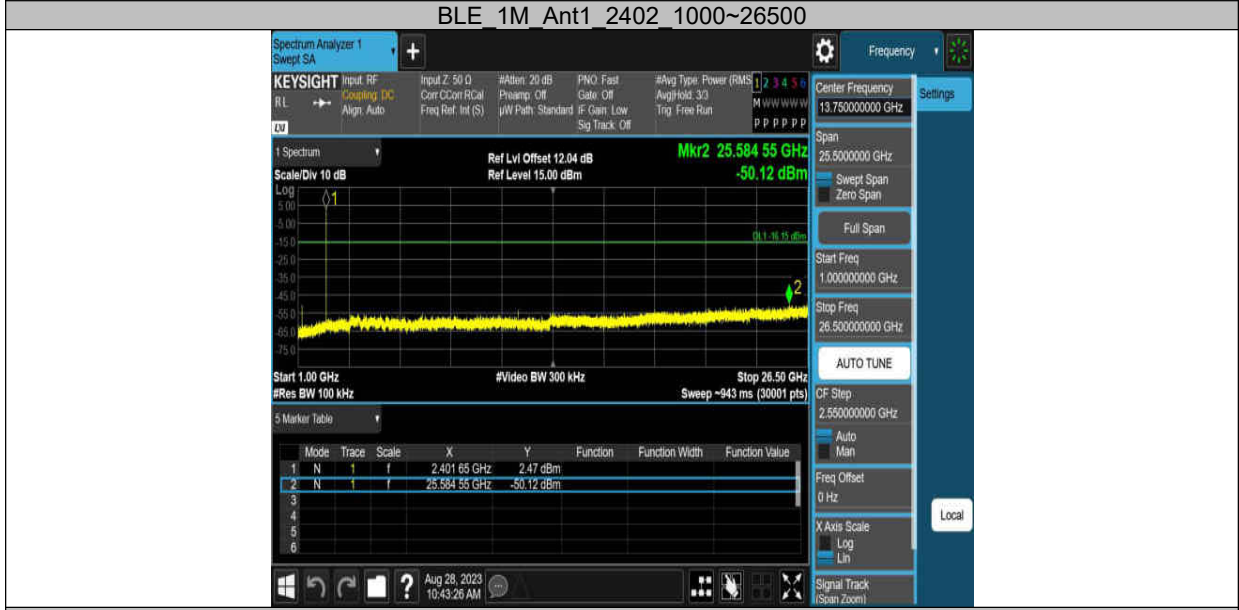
BLE_1M_Ant1_2402_1000~26500

Spectrum Analyzer 1
Swept SA

Frequency

KEYSIGHT Input: RF
Coupling: DC
Align: Auto
RL
LXI

Input Z: 50 Ω
Corr CCorr RCal
Freq Ref: Int (S)

#Atten: 20 dB
Preamp: Off
µW Path: Standard

PNO: Fast
Gate: Off
IF Gain: Low
Sig Track: Off

#Avg Type: Power (RMS)
Avg|Hold: 3/3
Trig: Free Run

1 2 3 4 5 6
M W W W W W
P P P P P P

Center Frequency
13.750000000 GHz

Settings

1 Spectrum

Ref Lvl Offset 12.04 dB
Ref Level 15.00 dBm

Mkr2 25.584 55 GHz
-50.12 dBm

Scale/Div 10 dB
Log
5.00
-5.00
-15.0
-25.0
-35.0
-45.0
-55.0
-65.0
-75.0

DL1 -16.15 dBm

1
2

Start 1.00 GHz
#Res BW 100 kHz
#Video BW 300 kHz
Stop 26.50 GHz
Sweep ~943 ms (30001 pts)

Span
25.5000000 GHz
Swept Span
Zero Span
Full Span
Start Freq
1.000000000 GHz
Stop Freq
26.500000000 GHz
AUTO TUNE
CF Step
2.550000000 GHz
Auto
Man
Freq Offset
0 Hz
X Axis Scale
Log
Lin
Signal Track
(Span Zoom)

Local

5 Marker Table

| | Mode | Trace | Scale | X | Y | Function | Function Width | Function Value |
|---|---|---|---|---|---|---|---|---|
| 1 | N | 1 | f | 2.401 65 GHz | 2.47 dBm | | | |
| 2 | N | 1 | f | 25.584 55 GHz | -50.12 dBm | | | |
| 3 | | | | | | | | |
| 4 | | | | | | | | |
| 5 | | | | | | | | |
| 6 | | | | | | | | |

Aug 28, 2023
10:43:26 AM